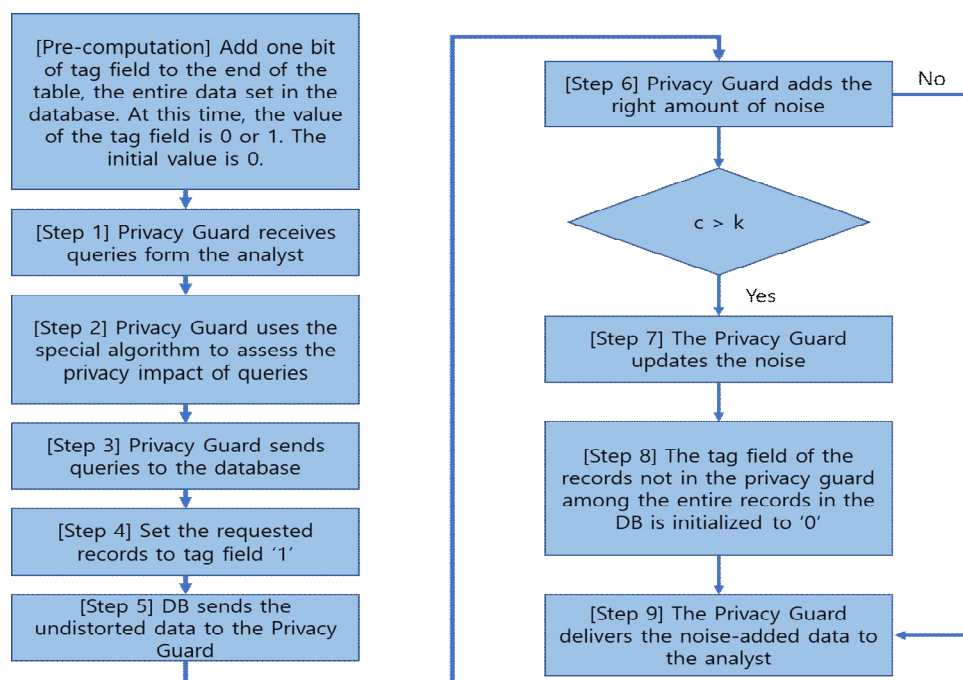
[Pre-computation] Add one bit of tag field to the end of the table, the entire data set in the database. At this time, the value of the tag field is 0 or 1. The initial value is 0.

[Step 1] Privacy Guard receives queries form the analyst

[Step 2] Privacy Guard uses the special algorithm to assess the privacy impact of queries

[Step 3] Privacy Guard sends queries to the database

[Step 4] Set the requested records to tag field ‘1’

[Step 5] DB sends the undistorted data to the Privacy Guard

[Step 6] Privacy Guard adds the right amount of noise

No

c > k

Yes

[Step 7] The Privacy Guard updates the noise

[Step 8] The tag field of the records not in the privacy guard among the entire records in the DB is initialized to ‘0’

[Step 9] The Privacy Guard delivers the noise-added data to the analyst